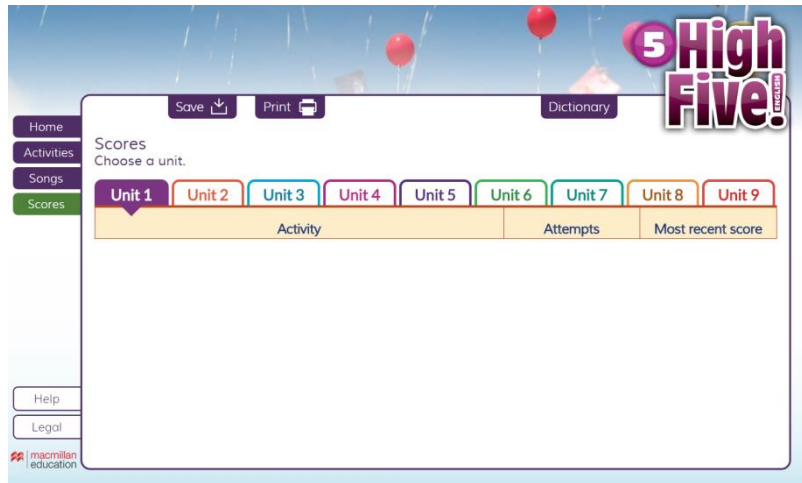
5 High Five! ENGLISH

Save
Print
Dictionary

Home
Activities
Songs
Scores

Scores
Choose a unit.

Unit 1 | Unit 2 | Unit 3 | Unit 4 | Unit 5 | Unit 6 | Unit 7 | Unit 8 | Unit 9

| Activity | Attempts | Most recent score |
|---|---|---|

Help
Legal
macmillan education